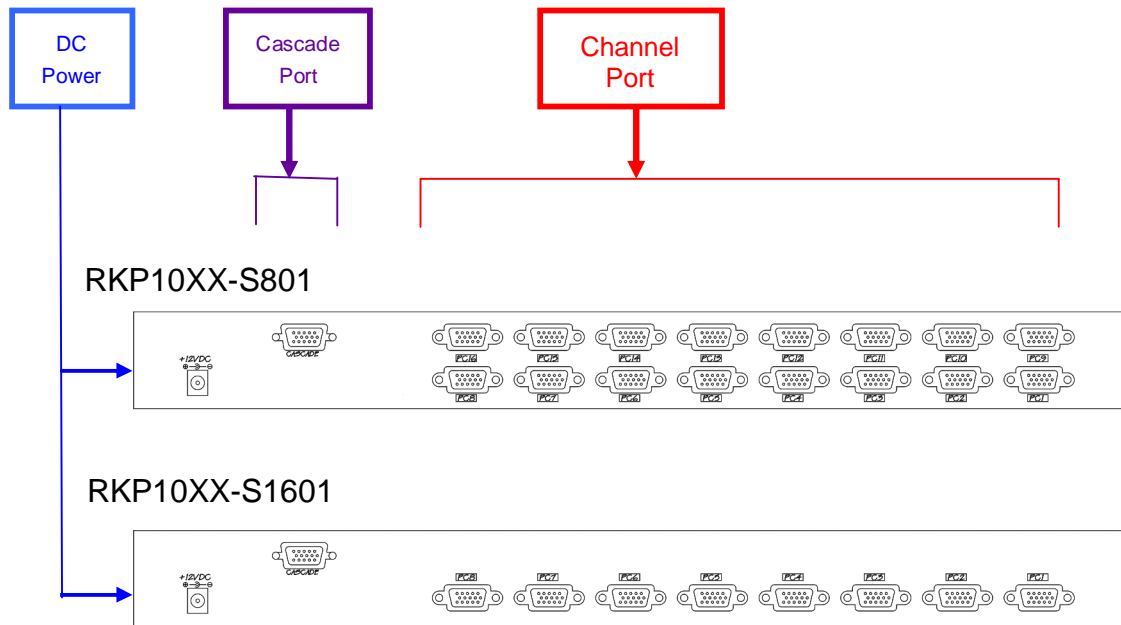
DC Power

Cascade Port

Channel Port

RKP10XX-S801

+12VDC

CASCADE

PC16 PC15 PC14 PC13 PC12 PC11 PC10 PC9

PC8 PC7 PC6 PC5 PC4 PC3 PC2 PC1

RKP10XX-S1601

CASCADE

+12VDC

PC8 PC7 PC6 PC5 PC4 PC3 PC2 PC1